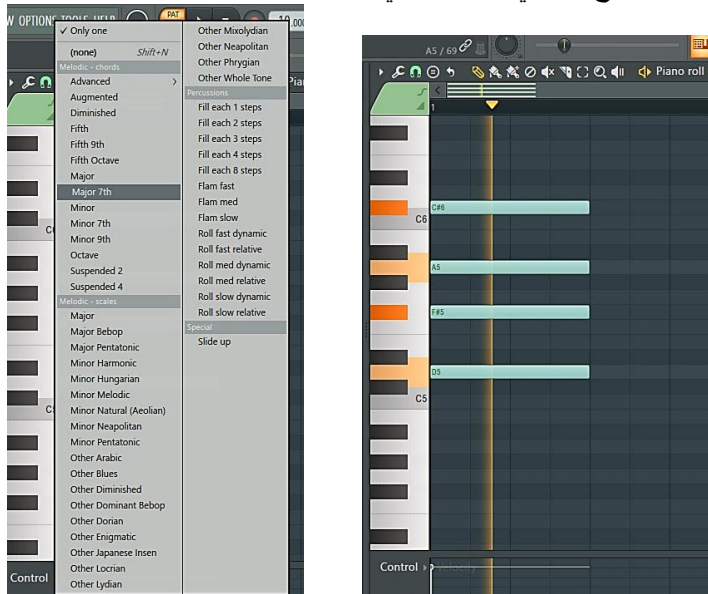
W OPTIONS TOOLS HELP PAT 10,000

✓ Only one
(none) Shift+N
Melodic - chords
Advanced
Augmented
Diminished
Fifth
Fifth 9th
Fifth Octave
Major
Major 7th
Minor
Minor 7th
Minor 9th
Octave
Suspended 2
Suspended 4
Melodic - scales
Major
Major Bebop
Major Pentatonic
Minor Harmonic
Minor Hungarian
Minor Melodic
Minor Natural (Aeolian)
Minor Neapolitan
Minor Pentatonic
Other Arabic
Other Blues
Other Diminished
Other Dominant Bebop
Other Dorian
Other Enigmatic
Other Japanese Insen
Other Locrian
Other Lydian

Other Mixolydian
Other Neapolitan
Other Phrygian
Other Whole Tone
Percussions
Fill each 1 steps
Fill each 2 steps
Fill each 3 steps
Fill each 4 steps
Fill each 8 steps
Flam fast
Flam med
Flam slow
Roll fast dynamic
Roll fast relative
Roll med dynamic
Roll med relative
Roll slow dynamic
Roll slow relative
Special
Slide up

Pia
C6
C5
Control

A5 / 69
Piano roll
1
C#6
C6
A5
F#5
D5
C5
Control